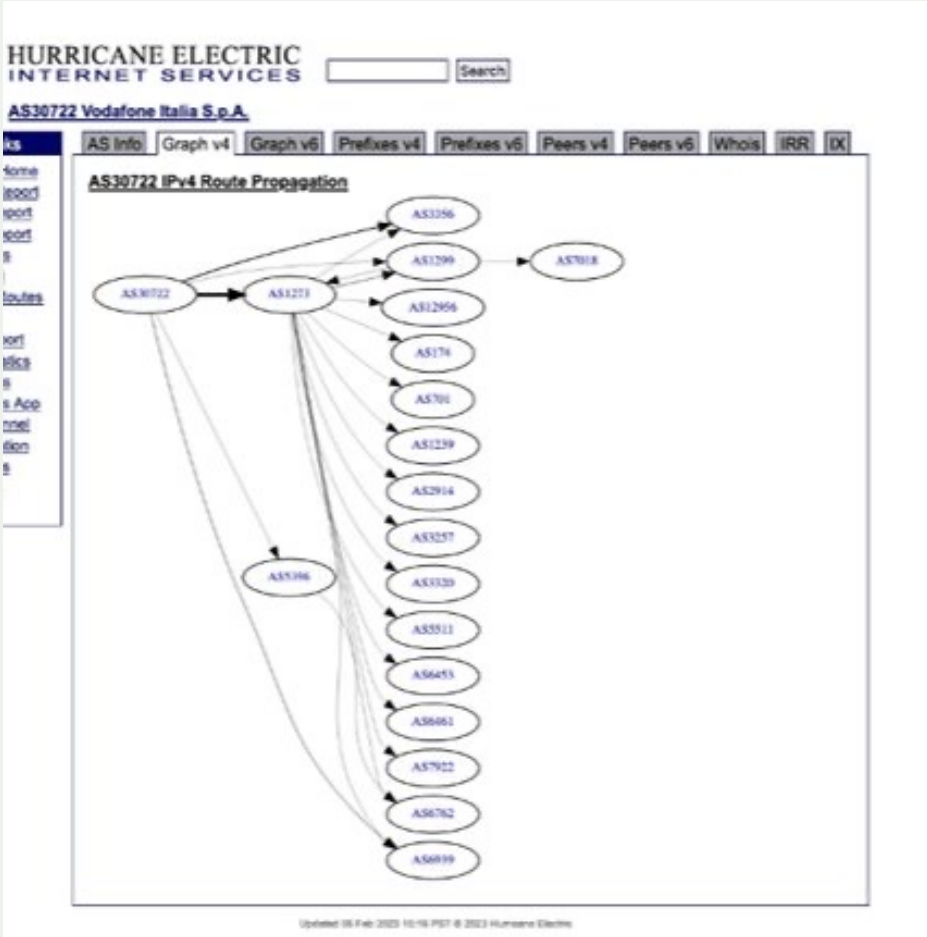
HURRICANE ELECTRIC
INTERNET SERVICES

Search

AS30722 Vodafone Italia S.p.A.

ks
Home
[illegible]port
port
port
s
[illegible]
Routes
port
stics
s
s App
nnel
tion
s

AS Info | Graph v4 | Graph v6 | Prefixes v4 | Prefixes v6 | Peers v4 | Peers v6 | Whois | IRR | IX

AS30722 IPv4 Route Propagation

AS30722
AS1273
AS3356
AS1299
AS7018
AS12956
AS174
AS701
AS1239
AS2914
AS3257
AS3320
AS5511
AS5396
AS6453
AS6461
AS7922
AS6762
AS6939

Updated 06 Feb 2023 10:16 PST © 2023 Hurricane Electric